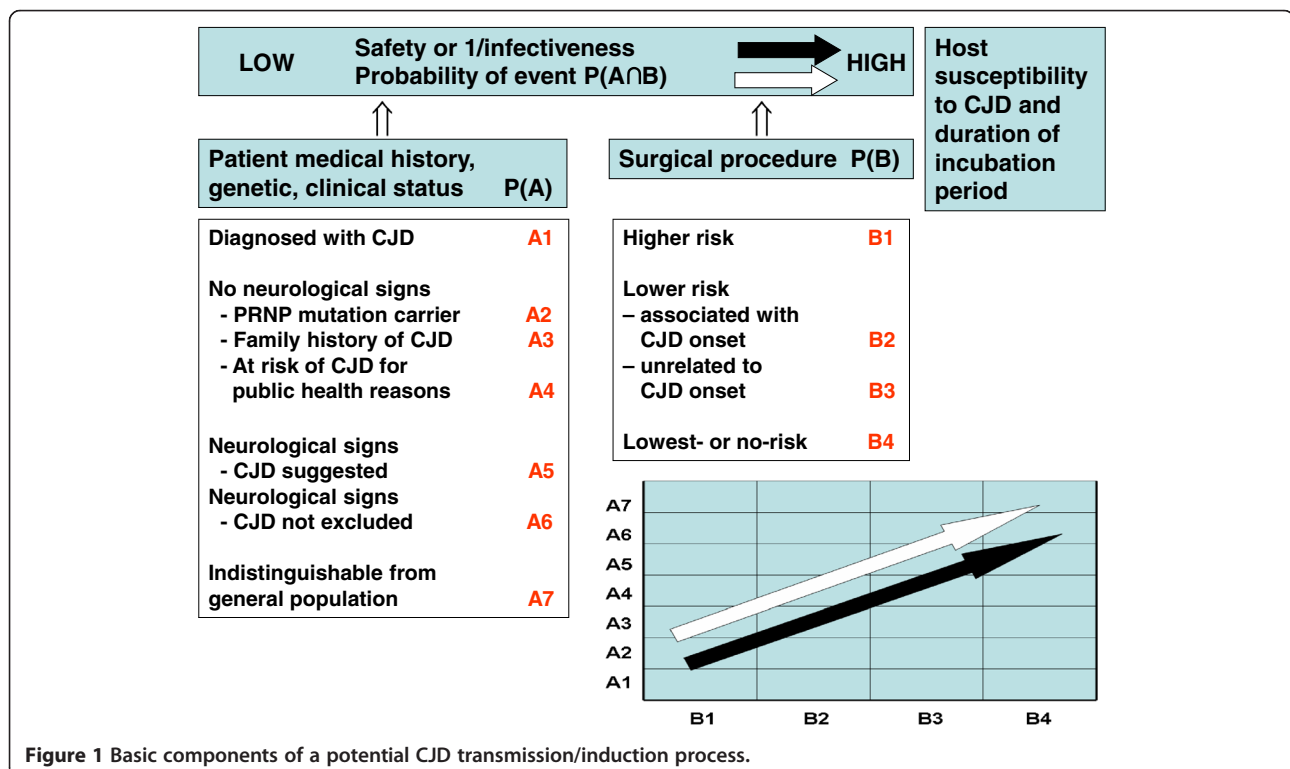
LOW Safety or 1/infectiveness Probability of event P(A∩B) HIGH

Host susceptibility to CJD and duration of incubation period

Patient medical history, genetic, clinical status P(A)

Surgical procedure P(B)

Diagnosed with CJD A1

No neurological signs
- PRNP mutation carrier A2
- Family history of CJD A3
- At risk of CJD for public health reasons A4

Neurological signs
- CJD suggested A5
Neurological signs
- CJD not excluded A6

Indistinguishable from general population A7

Higher risk B1

Lower risk
– associated with CJD onset B2
– unrelated to CJD onset B3

Lowest- or no-risk B4

A7
A6
A5
A4
A3
A2
A1

B1 B2 B3 B4

**Figure 1** Basic components of a potential CJD transmission/induction process.